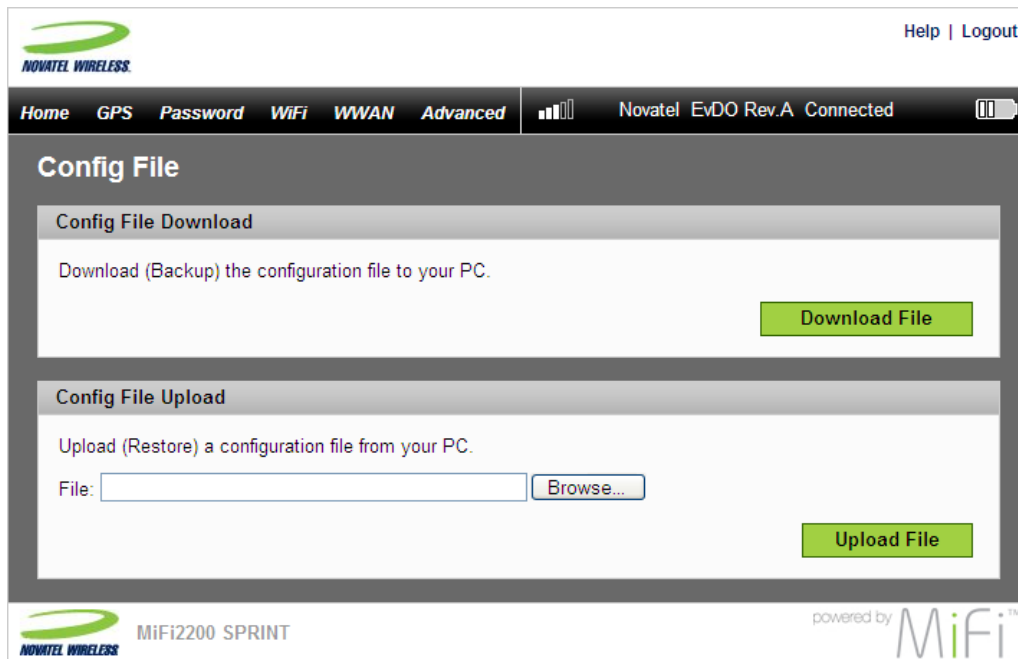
NOVATEL WIRELESS.

Help | Logout

Home GPS Password WiFi WWAN Advanced

Novatel EvDO Rev.A Connected

Config File

Config File Download

Download (Backup) the configuration file to your PC.

Download File

Config File Upload

Upload (Restore) a configuration file from your PC.

File: Browse...

Upload File

NOVATEL WIRELESS

MiFi2200 SPRINT

powered by MiFi™